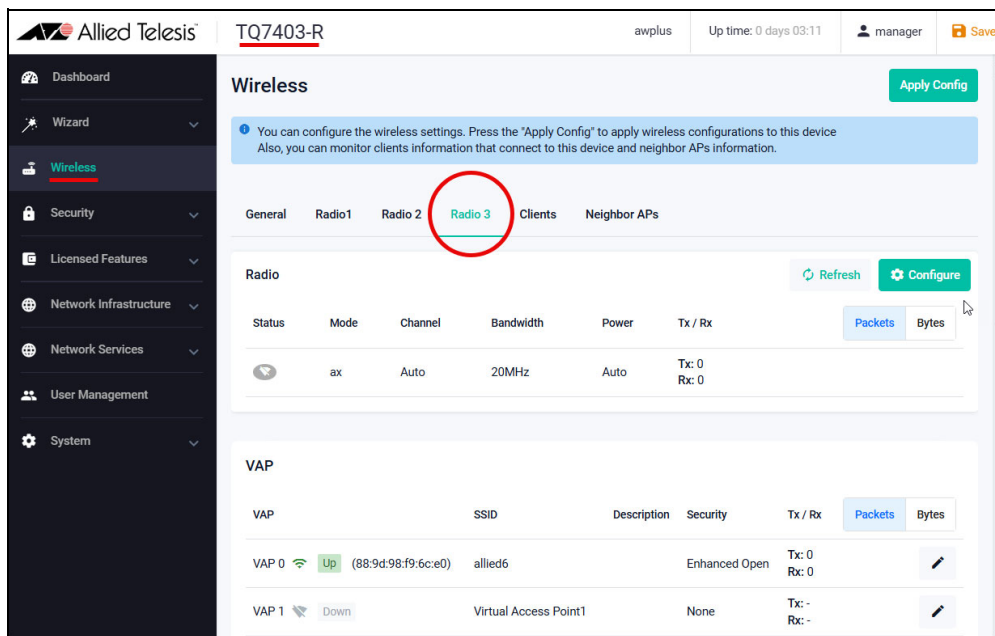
Allied Telesis TQ7403-R awplus Up time: 0 days 03:11 manager Save

Dashboard
Wizard
Wireless
Security
Licensed Features
Network Infrastructure
Network Services
User Management
System

Wireless

Apply Config

You can configure the wireless settings. Press the "Apply Config" to apply wireless configurations to this device
Also, you can monitor clients information that connect to this device and neighbor APs information.

General Radio1 Radio 2 Radio 3 Clients Neighbor APs

Radio

Refresh Configure

Packets Bytes

| Status | Mode | Channel | Bandwidth | Power | Tx / Rx |
|---|---|---|---|---|---|
| | ax | Auto | 20MHz | Auto | Tx: 0 Rx: 0 |

VAP

Packets Bytes

| VAP | SSID | Description | Security | Tx / Rx |
|---|---|---|---|---|
| VAP 0 Up (88:9d:98:f9:6c:e0) | allied6 | | Enhanced Open | Tx: 0 Rx: 0 |
| VAP 1 Down | Virtual Access Point1 | | None | Tx: - Rx: - |